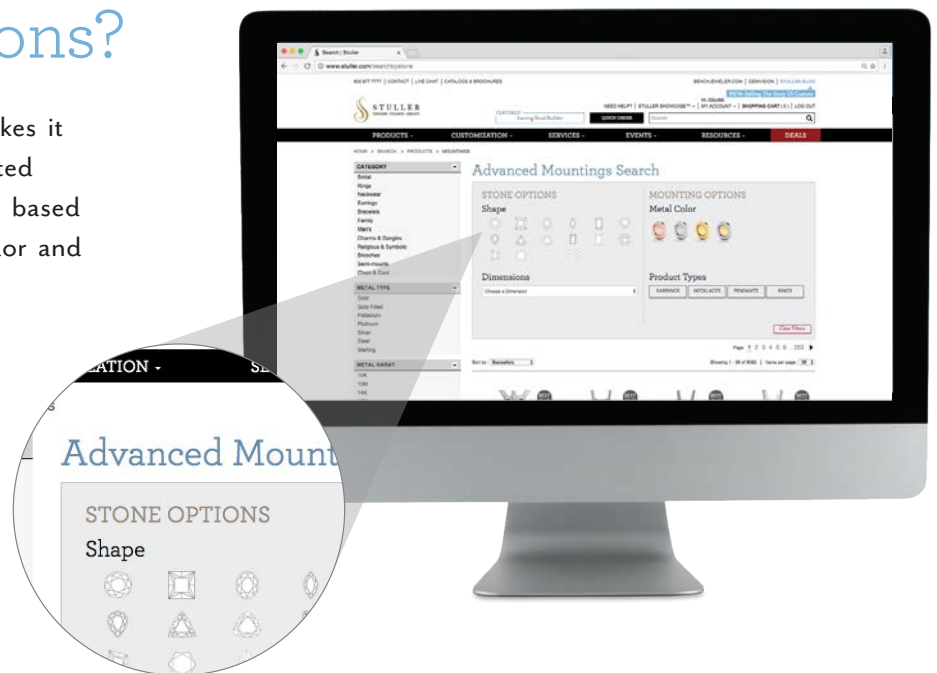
ons?

kes it
ted
based
or and

Search | Stuller
www.stuller.com/search/bystone

800 877 7777 | CONTACT | LIVE CHAT | CATALOGS & BROCHURES

BENCHJEWELER.COM | GEMVISION | STULLER BLOG

STULLER

NEED HELP? | STULLER SHOWCASE | MY ACCOUNT | SHOPPING CART | LOG OUT

QUICK ORDER

PRODUCTS
CUSTOMIZATION
SERVICES
EVENTS
RESOURCES
DEALS

HOME > SEARCH > PRODUCTS > MOUNTINGS

CATEGORY
Bridal
Rings
Necklaces
Earrings
Bracelets
Family
Men's
Charms & Dangles
Religious & Symbolic
Brooches
Semi-mounts
Chain & Cord

METAL TYPE
Gold
Gold Filled
Palladium
Platinum
Silver
Steel
Sterling

METAL KARAT
10K
14K

Advanced Mountings Search

STONE OPTIONS
Shape

Dimensions
Choose a Dimension

MOUNTING OPTIONS
Metal Color

Product Types
EARRINGS
NECKLACES
PENDANTS
RINGS

Clear Filters

Page 1 2 3 4 5 6 ... 203

Sort by: Bestsellers

ATION
SE

Advanced Mount

STONE OPTIONS
Shape